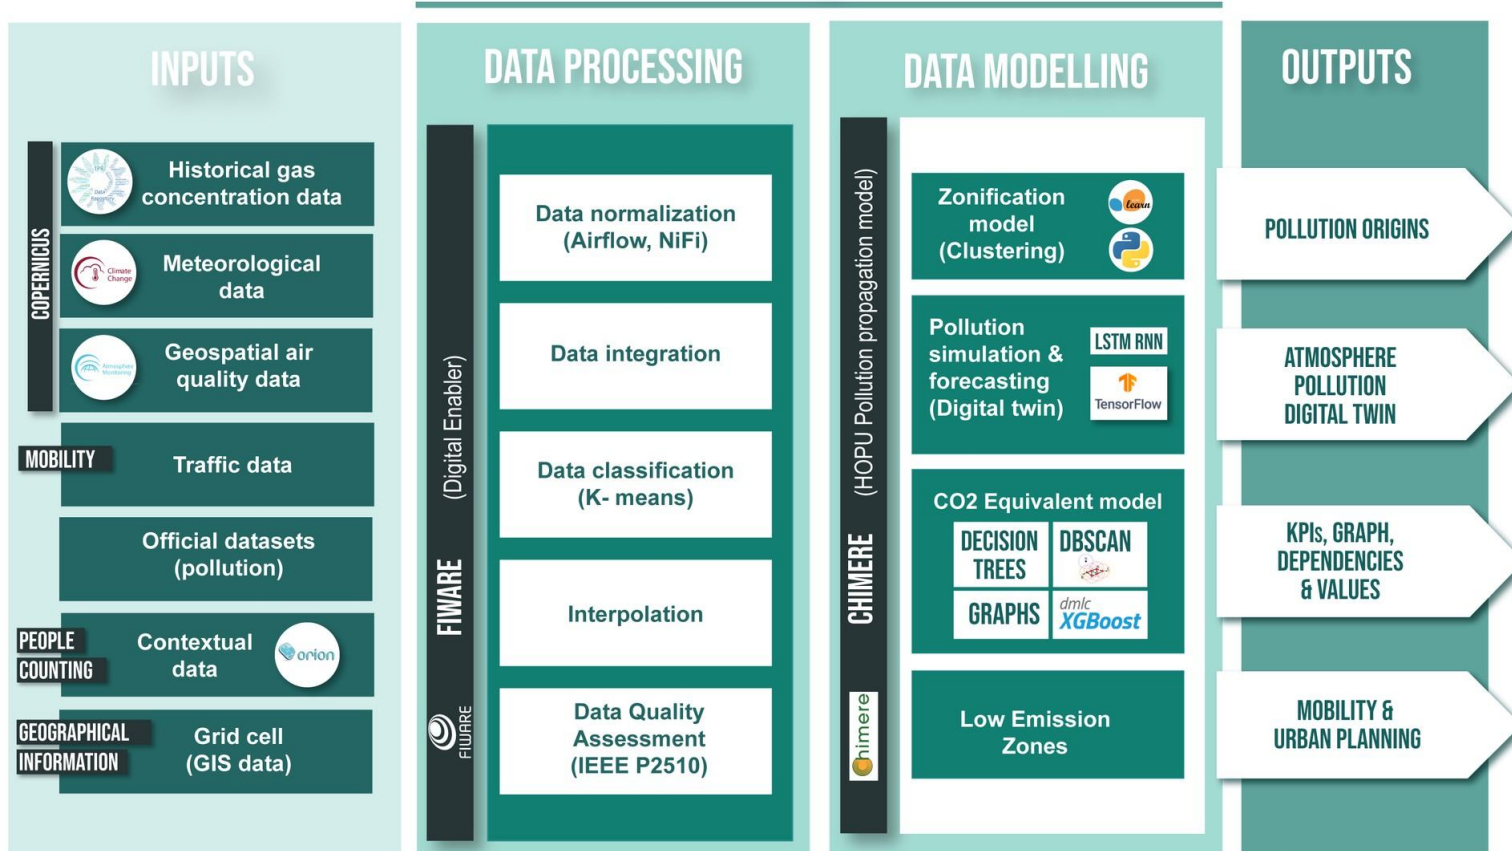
INPUTS

COPERNICUS

Historical gas concentration data

Meteorological data

Climate Change

Geospatial air quality data

MOBILITY

Traffic data

Official datasets (pollution)

PEOPLE COUNTING

Contextual data

orion

GEOGRAPHICAL INFORMATION

Grid cell (GIS data)

DATA PROCESSING

FIWARE (Digital Enabler)

Data normalization (Airflow, NiFi)

Data integration

Data classification (K- means)

Interpolation

Data Quality Assessment (IEEE P2510)

FIWARE

DATA MODELLING

CHIMERE (HOPU Pollution propagation model)

Zonification model (Clustering)

learn

Pollution simulation & forecasting (Digital twin)

LSTM RNN

TensorFlow

CO2 Equivalent model

DECISION TREES

DBSCAN

GRAPHS

dmlc XGBoost

Low Emission Zones

chimere

OUTPUTS

POLLUTION ORIGINS

ATMOSPHERE POLLUTION DIGITAL TWIN

KPIs, GRAPH, DEPENDENCIES & VALUES

MOBILITY & URBAN PLANNING